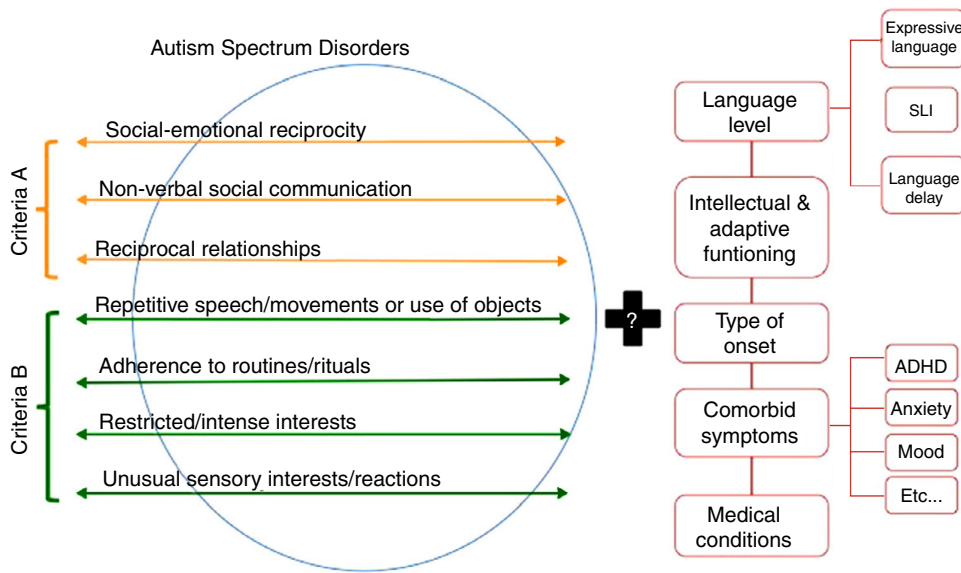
Autism Spectrum Disorders

Criteria A

Social-emotional reciprocity

Non-verbal social communication

Reciprocal relationships

Criteria B

Repetitive speech/movements or use of objects

Adherence to routines/rituals

Restricted/intense interests

Unusual sensory interests/reactions

?

Language level

Expressive language

SLI

Language delay

Intellectual & adaptive funtioning

Type of onset

Comorbid symptoms

ADHD

Anxiety

Mood

Etc...

Medical conditions